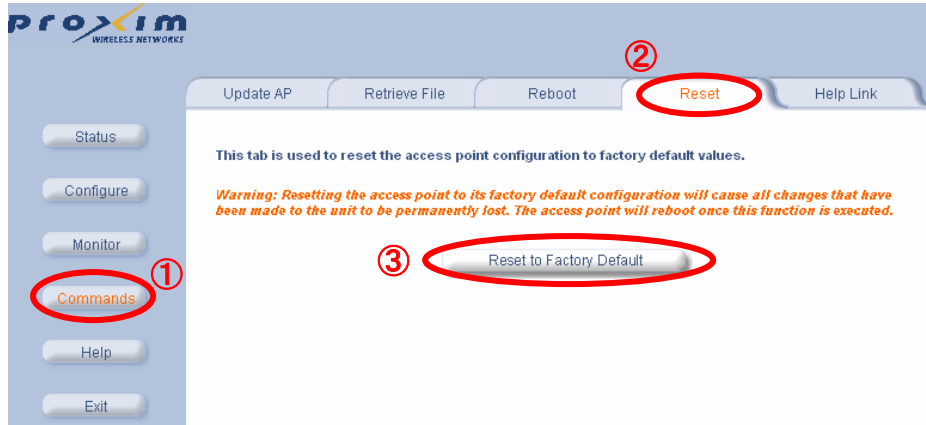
proxim
WIRELESS NETWORKS

②

Update AP | Retrieve File | Reboot | Reset | Help Link

Status

Configure

Monitor

Commands ①

Help

Exit

This tab is used to reset the access point configuration to factory default values.

Warning: Resetting the access point to its factory default configuration will cause all changes that have been made to the unit to be permanently lost. The access point will reboot once this function is executed.

③ Reset to Factory Default